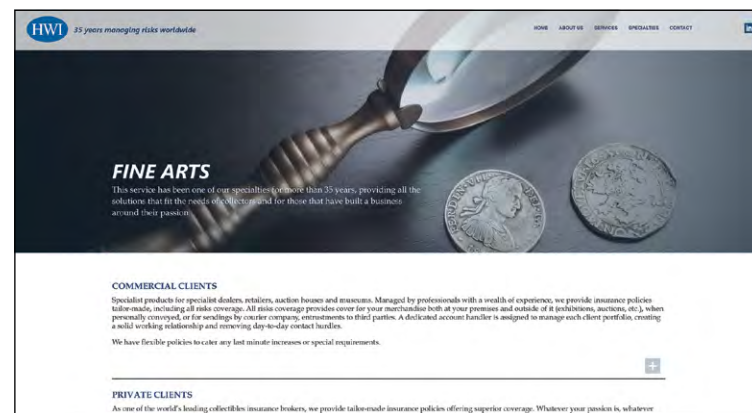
HWI 35 years managing risks worldwide

HOME ABOUT US SERVICES SPECIALTIES CONTACT

FINE ARTS

This service has been one of our specialties for more than 35 years, providing all the solutions that fit the needs of collectors and for those that have built a business around their passion

COMMERCIAL CLIENTS

Specialist products for specialist dealers, retailers, auction houses and museums. Managed by professionals with a wealth of experience, we provide insurance policies tailor-made, including all risks coverage. All risks coverage provides cover for your merchandise both at your premises and outside of it (exhibitions, auctions, etc.), when personally conveyed, or for sendings by courier company, entrustments to third parties. A dedicated account handler is assigned to manage each client portfolio, creating a solid working relationship and removing day-to-day contact hurdles.

We have flexible policies to cater any last minute increases or special requirements.

PRIVATE CLIENTS

As one of the world's leading collectibles insurance brokers, we provide tailor-made insurance policies offering superior coverage. Whatever your passion is, whatever